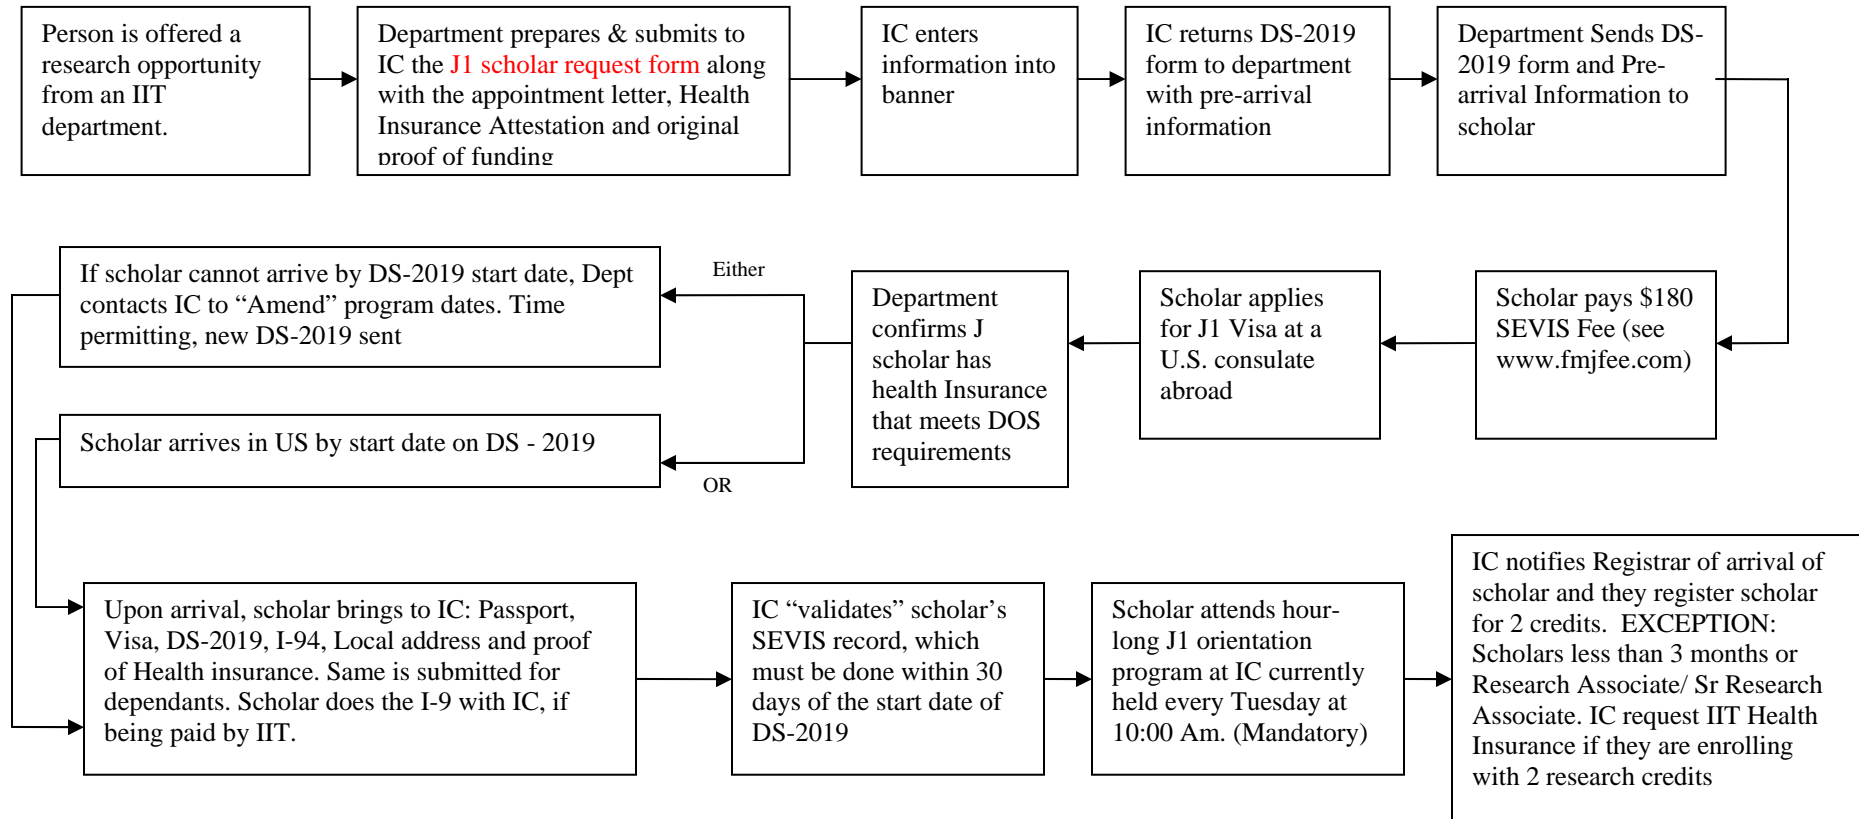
Person is offered a research opportunity from an IIT department.

Department prepares & submits to IC the J1 scholar request form along with the appointment letter, Health Insurance Attestation and original proof of funding

IC enters information into banner

IC returns DS-2019 form to department with pre-arrival information

Department Sends DS-2019 form and Pre-arrival Information to scholar

Scholar pays $180 SEVIS Fee (see www.fmjfee.com)

Scholar applies for J1 Visa at a U.S. consulate abroad

Department confirms J scholar has health Insurance that meets DOS requirements

Either

If scholar cannot arrive by DS-2019 start date, Dept contacts IC to “Amend” program dates. Time permitting, new DS-2019 sent

OR

Scholar arrives in US by start date on DS - 2019

Upon arrival, scholar brings to IC: Passport, Visa, DS-2019, I-94, Local address and proof of Health insurance. Same is submitted for dependants. Scholar does the I-9 with IC, if being paid by IIT.

IC “validates” scholar’s SEVIS record, which must be done within 30 days of the start date of DS-2019

Scholar attends hour-long J1 orientation program at IC currently held every Tuesday at 10:00 Am. (Mandatory)

IC notifies Registrar of arrival of scholar and they register scholar for 2 credits. EXCEPTION: Scholars less than 3 months or Research Associate/ Sr Research Associate. IC request IIT Health Insurance if they are enrolling with 2 research credits